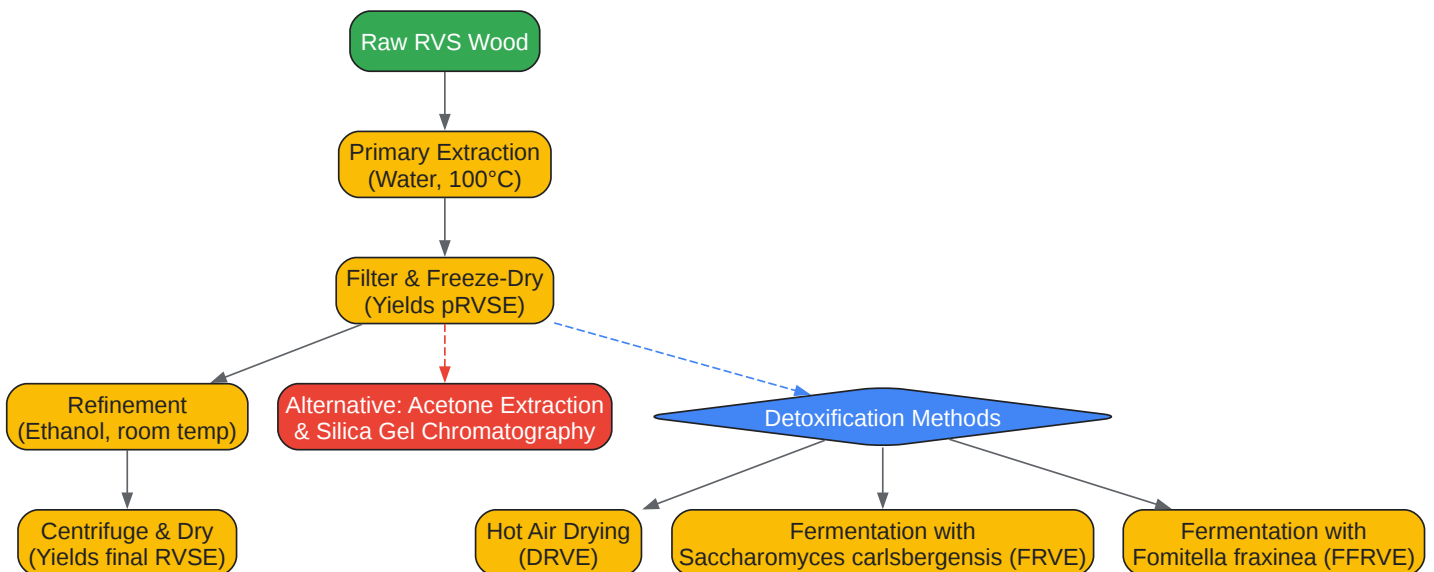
Raw RVS Wood

Primary Extraction
(Water, 100°C)

Filter & Freeze-Dry
(Yields pRVSE)

Refinement
(Ethanol, room temp)

Alternative: Acetone Extraction
& Silica Gel Chromatography

Detoxification Methods

Centrifuge & Dry
(Yields final RVSE)

Hot Air Drying
(DRVE)

Fermentation with
Saccharomyces carlsbergensis (FRVE)

Fermentation with
Fomitella fraxinea (FFRVE)